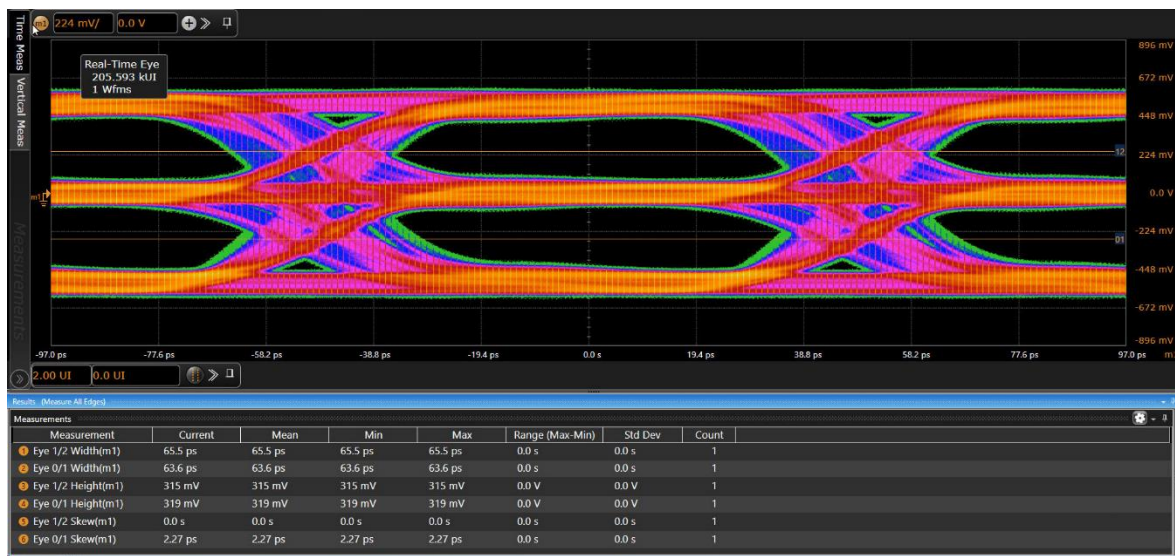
Time Meas
Vertical Meas
Measurements

m1 224 mV/ 0.0 V

Real-Time Eye
205.593 kUI
1 Wfms

896 mV
672 mV
448 mV
224 mV
0.0 V
-224 mV
-448 mV
-672 mV
-896 mV

m1
12
01

-97.0 ps -77.6 ps -58.2 ps -38.8 ps -19.4 ps 0.0 s 19.4 ps 38.8 ps 58.2 ps 77.6 ps 97.0 ps m

2.00 UI 0.0 UI

Results (Measure All Edges)
Measurements

| Measurement | Current | Mean | Min | Max | Range (Max-Min) | Std Dev | Count |
|---|---|---|---|---|---|---|---|
| 1 Eye 1/2 Width(m1) | 65.5 ps | 65.5 ps | 65.5 ps | 65.5 ps | 0.0 s | 0.0 s | 1 |
| 2 Eye 0/1 Width(m1) | 63.6 ps | 63.6 ps | 63.6 ps | 63.6 ps | 0.0 s | 0.0 s | 1 |
| 3 Eye 1/2 Height(m1) | 315 mV | 315 mV | 315 mV | 315 mV | 0.0 V | 0.0 V | 1 |
| 4 Eye 0/1 Height(m1) | 319 mV | 319 mV | 319 mV | 319 mV | 0.0 V | 0.0 V | 1 |
| 5 Eye 1/2 Skew(m1) | 0.0 s | 0.0 s | 0.0 s | 0.0 s | 0.0 s | 0.0 s | 1 |
| 6 Eye 0/1 Skew(m1) | 2.27 ps | 2.27 ps | 2.27 ps | 2.27 ps | 0.0 s | 0.0 s | 1 |